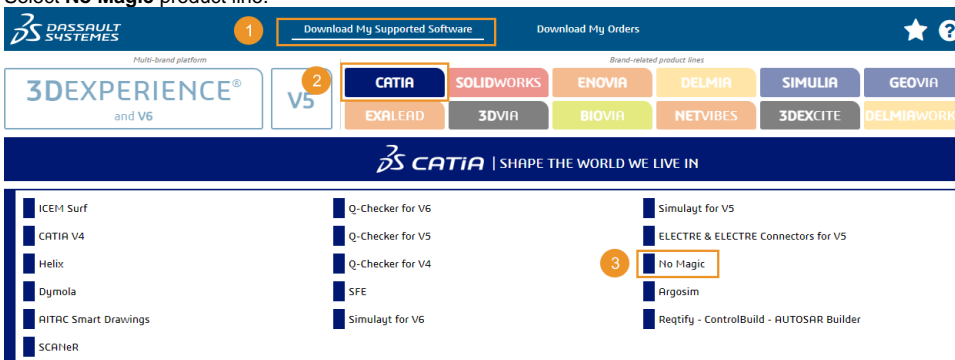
Select **No Magic** product line.

DASSAULT SYSTEMES

1 Download My Supported Software

Download My Orders

Multi-brand platform

3DEXPERIENCE® and V6

V5

Brand-related product lines

2 CATIA

SOLIDWORKS

ENOVIA

DELMIA

SIMULIA

GEOVIA

EXALEAD

3DVIA

BIOVIA

NETVIBES

3DEXCITE

DELMIAWORK

CATIA | SHAPE THE WORLD WE LIVE IN

ICEM Surf

CATIA V4

Helix

Dymola

AITAC Smart Drawings

SCANeR

Q-Checker for V6

Q-Checker for V5

Q-Checker for V4

SFE

Simulayt for V6

Simulayt for V5

ELECTRE & ELECTRE Connectors for V5

3 No Magic

Argosim

Reqtify - ControlBuild - AUTOSAR Builder